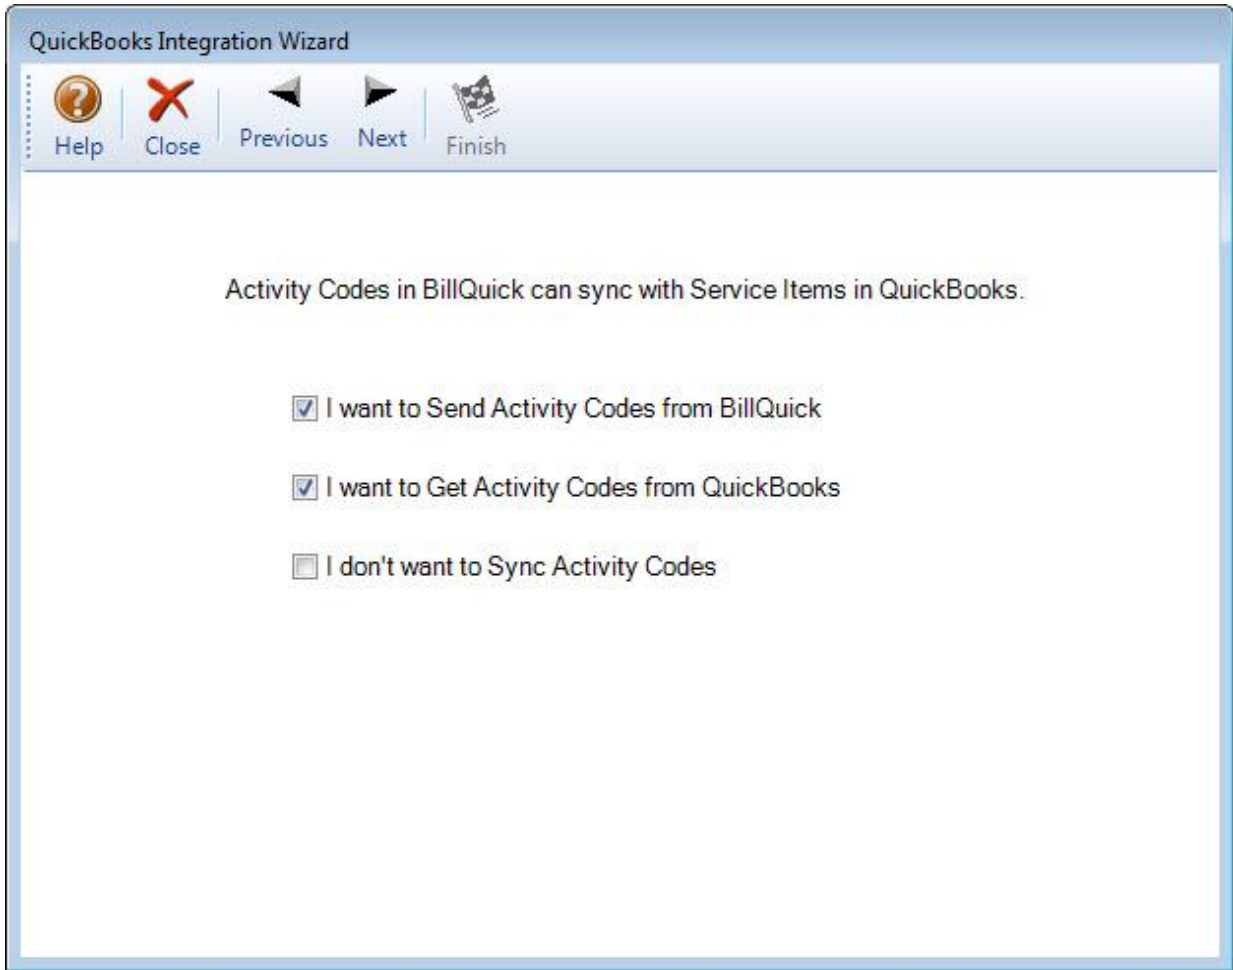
QuickBooks Integration Wizard

Help Close Previous Next Finish

Activity Codes in BillQuick can sync with Service Items in QuickBooks.

☑ I want to Send Activity Codes from BillQuick

☑ I want to Get Activity Codes from QuickBooks

☐ I don't want to Sync Activity Codes